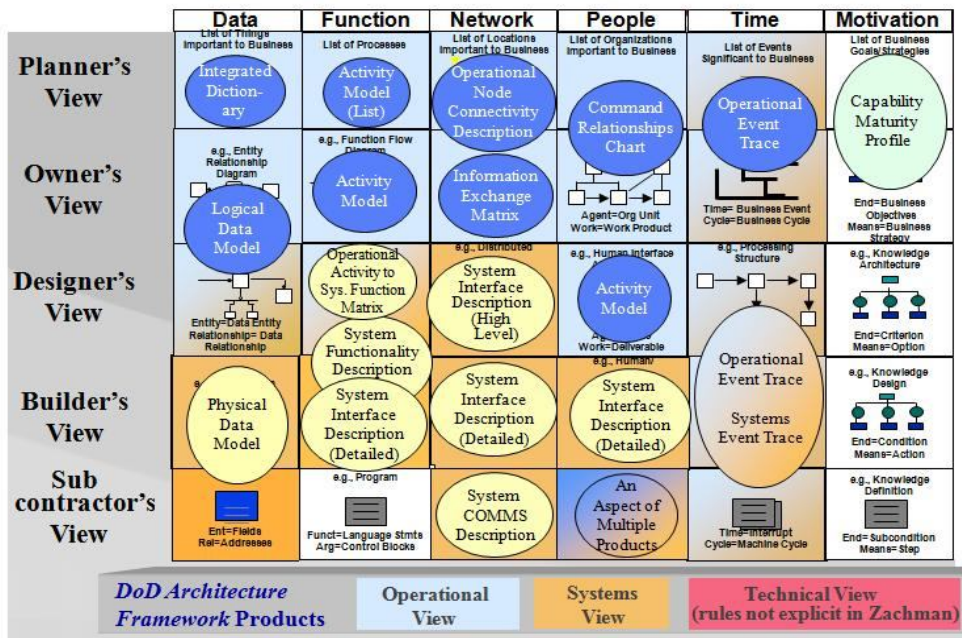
| | Data | Function | Network | People | Time | Motivation |
|---|---|---|---|---|---|---|
| Planner's View | List of Things Important to Business; Integrated Dictionary | List of Processes; Activity Model (List) | List of Locations Important to Business; Operational Node Connectivity Description | List of Organizations Important to Business; Command Relationships Chart | List of Events Significant to Business; Operational Event Trace | List of Business Goals/Strategies; Capability Maturity Profile |
| Owner's View | e.g., Entity Relationship Diagram; Logical Data Model | e.g., Function Flow Diagram; Activity Model | Information Exchange Matrix | Agent=Org Unit Work=Work Product | Time= Business Event Cycle= Business Cycle | End=Business Objectives Means=Business Strategy |
| Designer's View | Entity=Data Entity Relationship= Data Relationship | Operational Activity to Sys. Function Matrix; System Functionality Description | e.g., Distributed; System Interface Description (High Level) | e.g., Human Interface; Activity Model; Work=Deliverable | e.g., Processing Structure; Operational Event Trace | e.g., Knowledge Architecture; End=Criterion Means=Option |
| Builder's View | Physical Data Model | System Interface Description (Detailed) | System Interface Description (Detailed) | e.g., Human/; System Interface Description (Detailed) | Systems Event Trace | e.g., Knowledge Design; End=Condition Means=Action |
| Sub contractor's View | Ent=Fields Rel=Addresses | e.g., Program; Funct=Language Stmts Arg=Control Blocks | System COMMS Description | An Aspect of Multiple Products | Time=Interrupt Cycle=Machine Cycle | e.g., Knowledge Definition; End= Subcondition Means= Step |

DoD Architecture Framework Products | Operational View | Systems View | Technical View (rules not explicit in Zachman)